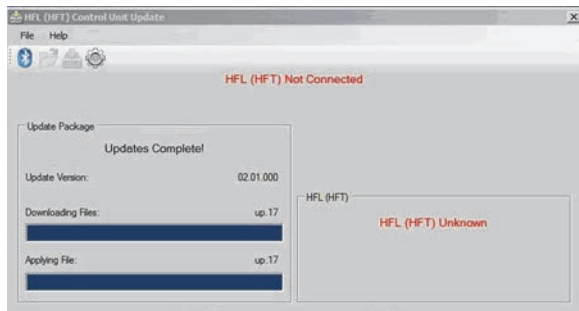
HFL (HFT) Control Unit Update

File Help

HFL (HFT) Not Connected

Update Package

Updates Complete!

Update Version: 02.01.000

Downloading Files: up.17

Applying File: up.17

HFL (HFT)

HFL (HFT) Unknown